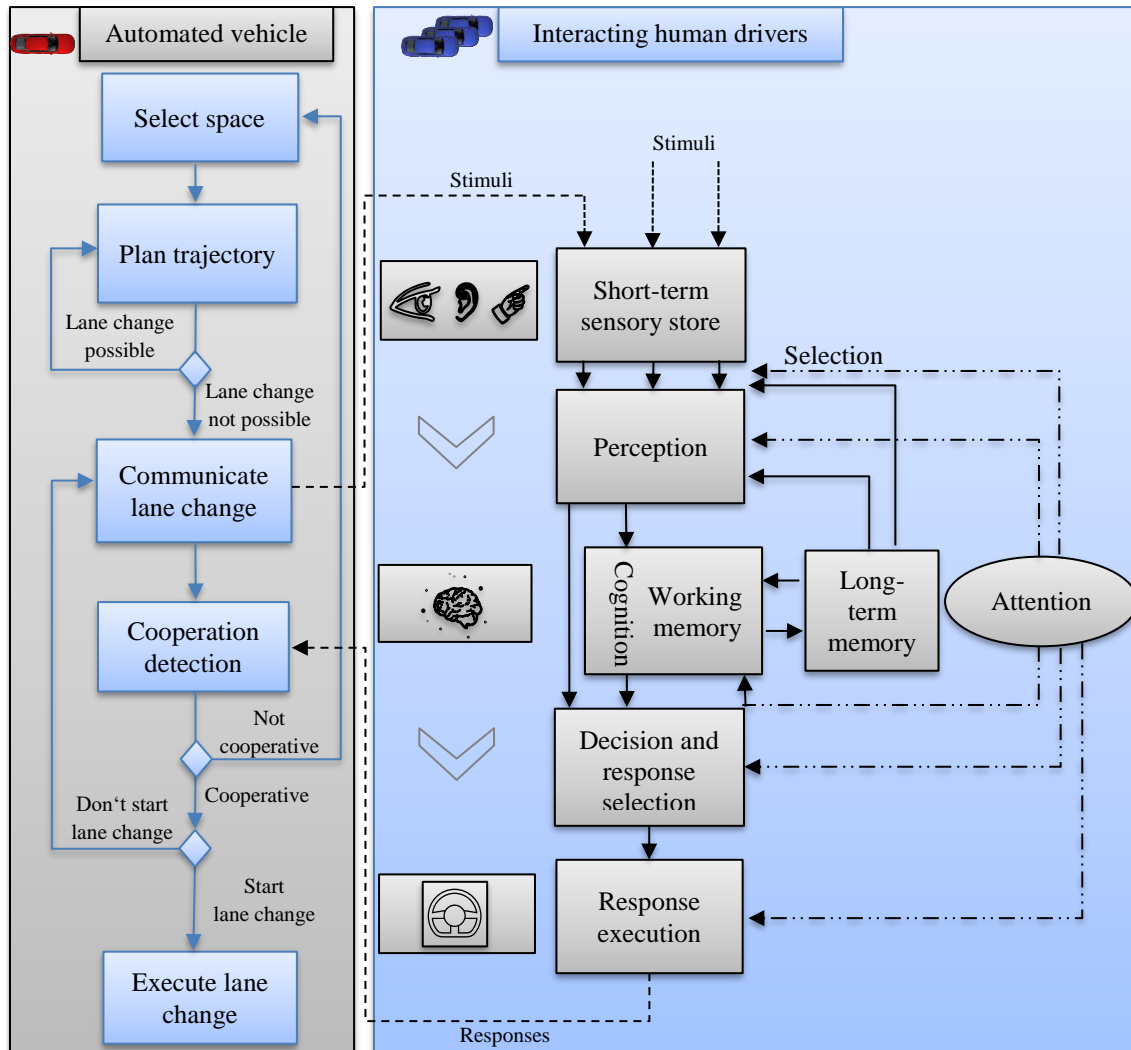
Automated vehicle

Select space

Plan trajectory

Lane change possible

Lane change not possible

Communicate lane change

Cooperation detection

Not cooperative

Cooperative

Don‘t start lane change

Start lane change

Execute lane change

Interacting human drivers

Stimuli

Stimuli

Short-term sensory store

Selection

Perception

Cognition

Working memory

Long-term memory

Attention

Decision and response selection

Response execution

Responses